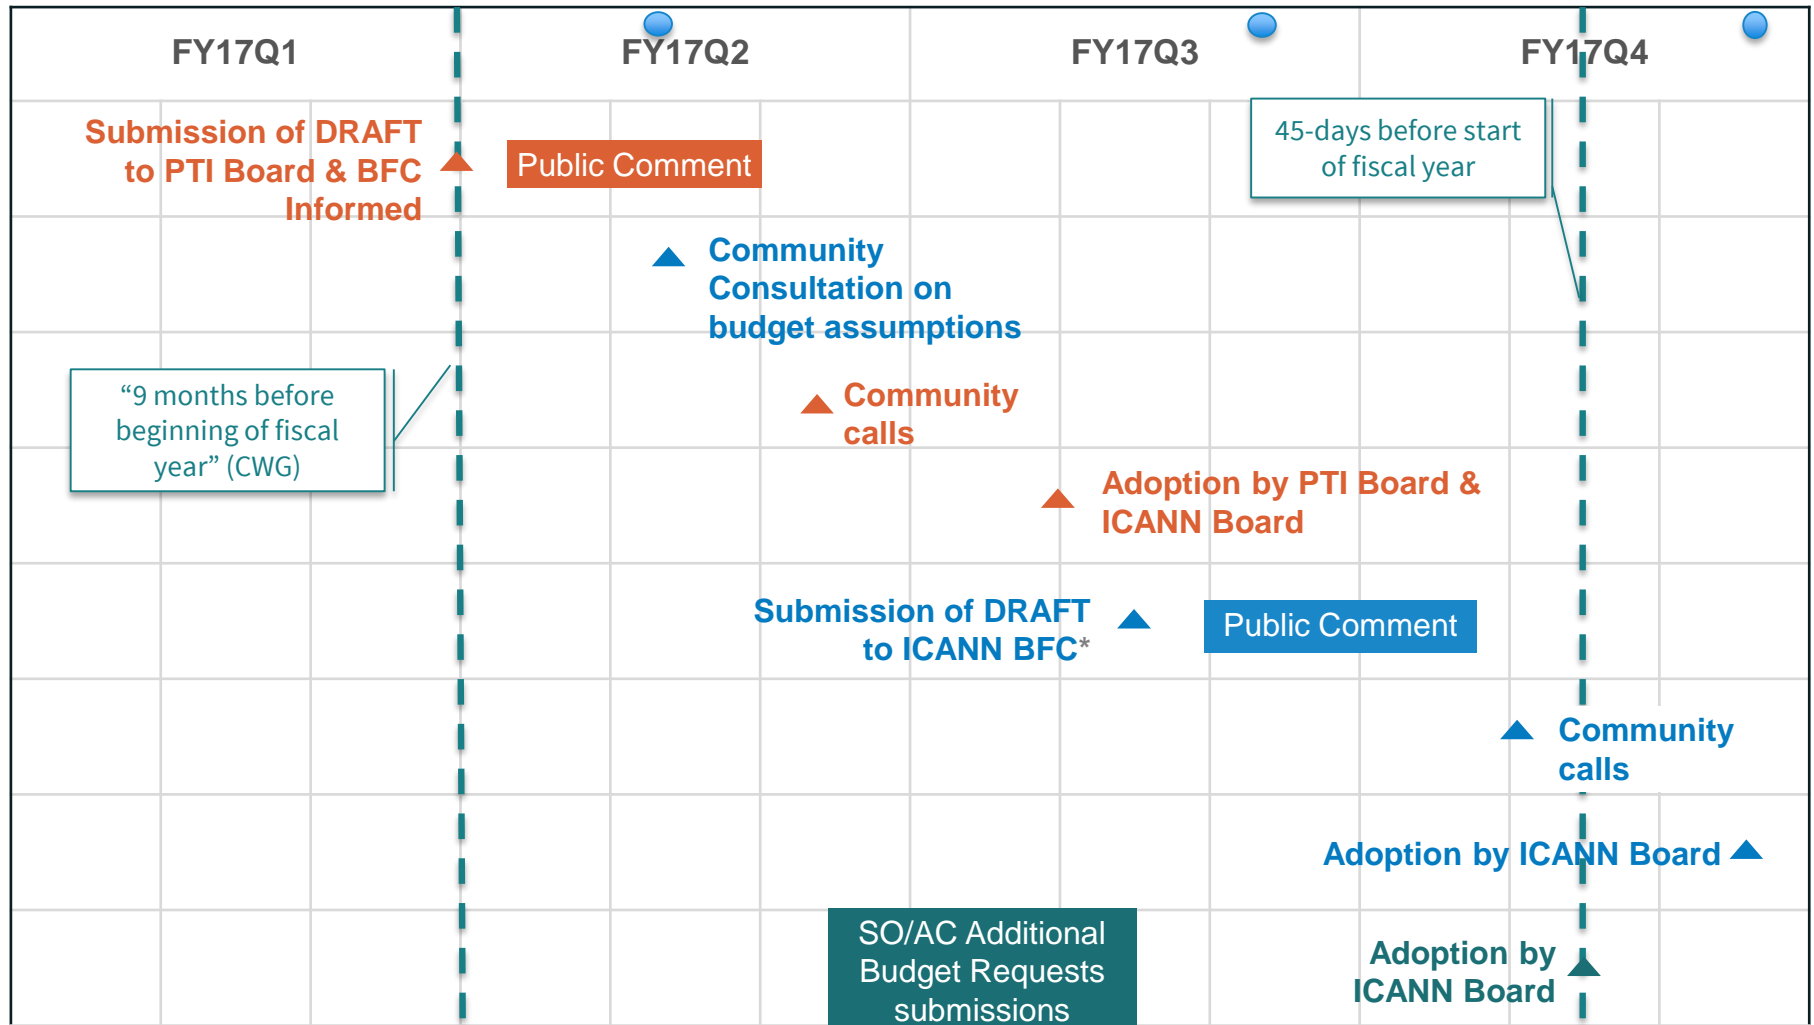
FY17Q1

FY17Q2

FY17Q3

FY17Q4

Submission of DRAFT to PTI Board & BFC Informed

Public Comment

45-days before start of fiscal year

Community Consultation on budget assumptions

“9 months before beginning of fiscal year” (CWG)

Community calls

Adoption by PTI Board & ICANN Board

Submission of DRAFT to ICANN BFC*

Public Comment

Community calls

Adoption by ICANN Board

SO/AC Additional Budget Requests submissions

Adoption by ICANN Board